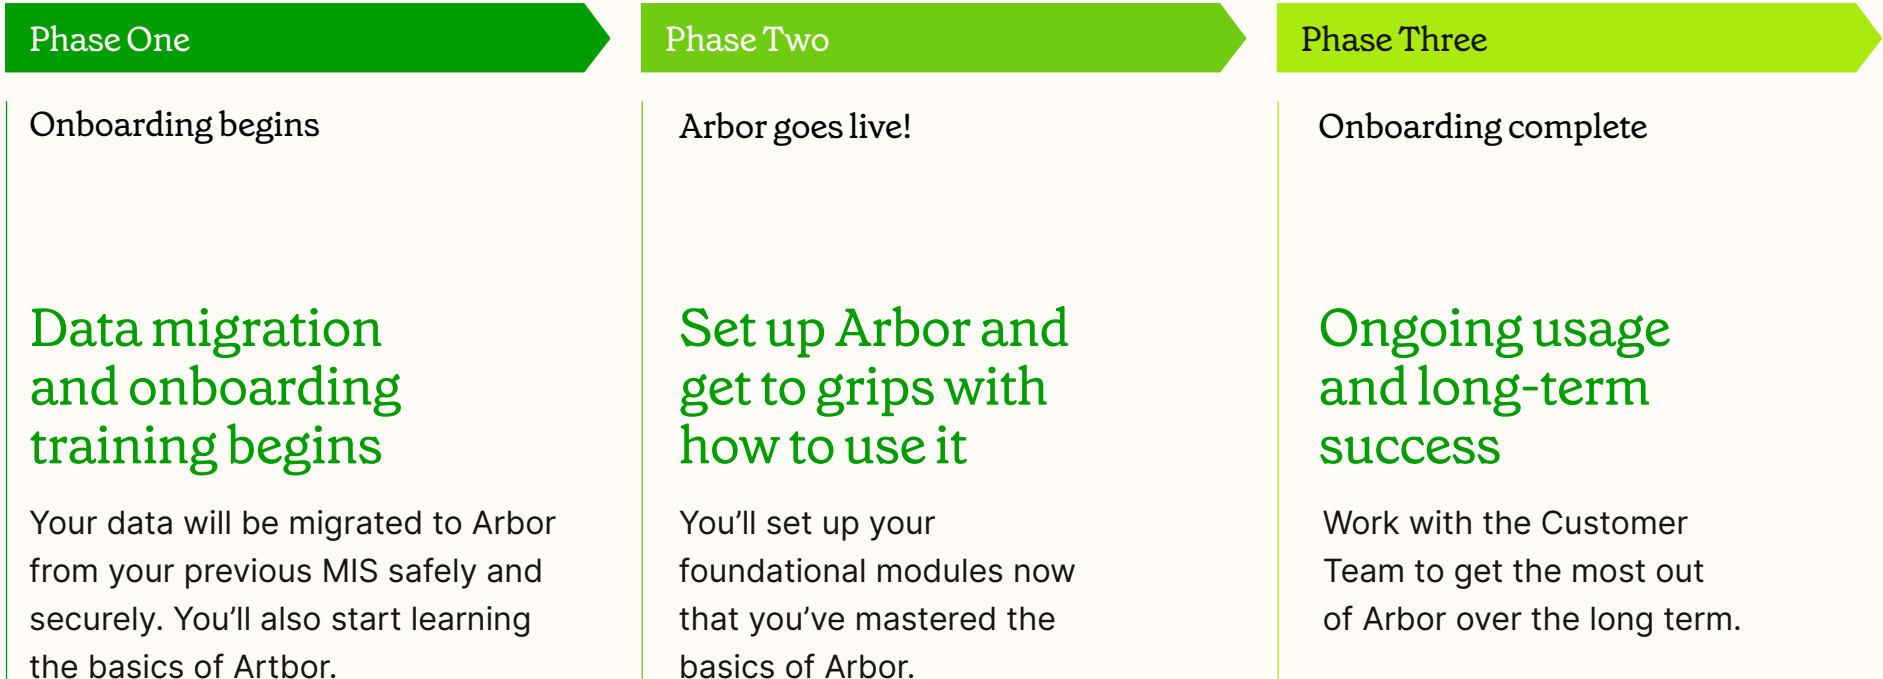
Phase One

Onboarding begins

Data migration and onboarding training begins

Your data will be migrated to Arbor from your previous MIS safely and securely. You'll also start learning the basics of Artbor.

Phase Two

Arbor goes live!

Set up Arbor and get to grips with how to use it

You'll set up your foundational modules now that you've mastered the basics of Arbor.

Phase Three

Onboarding complete

Ongoing usage and long-term success

Work with the Customer Team to get the most out of Arbor over the long term.